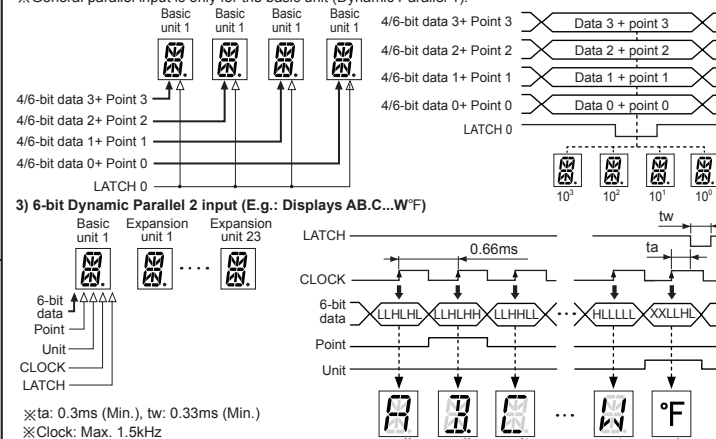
※General parallel input is only for the basic unit (Dynamic Parallel 1).

Basic unit 1 Basic unit 1 Basic unit 1 Basic unit 1

4/6-bit data 3+ Point 3
4/6-bit data 2+ Point 2
4/6-bit data 1+ Point 1
4/6-bit data 0+ Point 0
LATCH 0

4/6-bit data 3+ Point 3 Data 3 + point 3
4/6-bit data 2+ Point 2 Data 2 + point 2
4/6-bit data 1+ Point 1 Data 1 + point 1
4/6-bit data 0+ Point 0 Data 0 + point 0
LATCH 0

$10^3$ $10^2$ $10^1$ $10^0$

3) 6-bit Dynamic Parallel 2 input (E.g.: Displays AB.C...W°F)

Basic unit 1 Expansion unit 1 Expansion unit 23

6-bit data
Point
Unit
CLOCK
LATCH

LATCH
CLOCK
6-bit data
Point
Unit

0.66ms
tw
ta

LLHLHL LLHLHH LLHLHH HLLLLL XXLLHL

°F

※ta: 0.3ms (Min.), tw: 0.33ms (Min.)
※Clock: Max. 1.5kHz